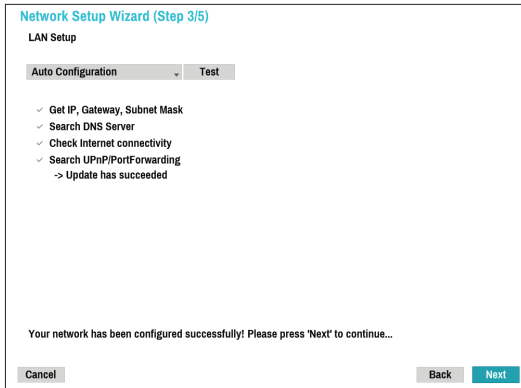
Network Setup Wizard (Step 3/5)

LAN Setup

Auto Configuration

Test

✓ Get IP, Gateway, Subnet Mask
✓ Search DNS Server
✓ Check Internet connectivity
✓ Search UPnP/PortForwarding
-> Update has succeeded

Your network has been configured successfully! Please press 'Next' to continue...

Cancel

Back

Next